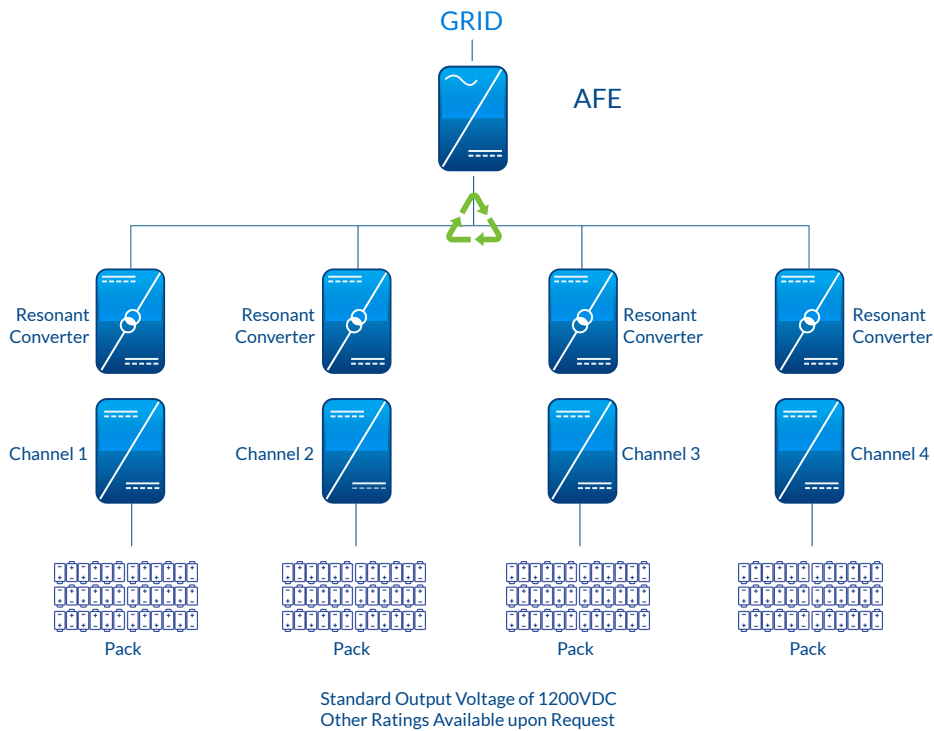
GRID

AFE

Resonant Converter

Resonant Converter

Resonant Converter

Resonant Converter

Channel 1

Channel 2

Channel 3

Channel 4

Pack

Pack

Pack

Pack

Standard Output Voltage of 1200VDC
Other Ratings Available upon Request